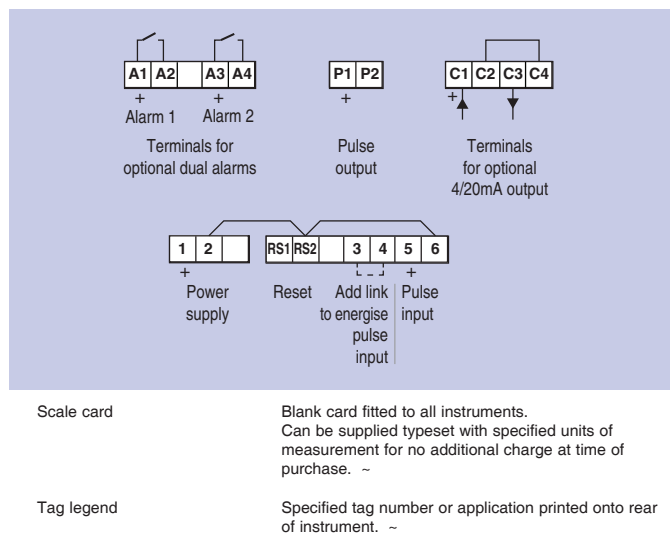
A1 A2 A3 A4
+ Alarm 1 + Alarm 2

Terminals for optional dual alarms

P1 P2
+

Pulse output

C1 C2 C3 C4
+

Terminals for optional 4/20mA output

1 2 RS1 RS2 3 4 5 6
+ +

Power supply

Reset

Add link to energise pulse input

Pulse input

Scale card

Blank card fitted to all instruments. Can be supplied typeset with specified units of measurement for no additional charge at time of purchase. ~

Tag legend

Specified tag number or application printed onto rear of instrument. ~